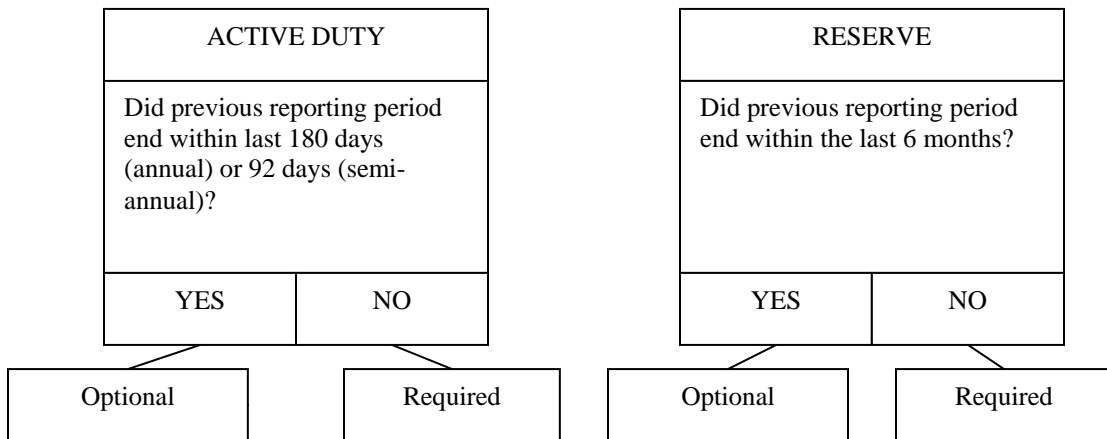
ACTIVE DUTY

Did previous reporting period end within last 180 days (annual) or 92 days (semiannual)?

YES

NO

Optional

Required

RESERVE

Did previous reporting period end within the last 6 months?

YES

NO

Optional

Required